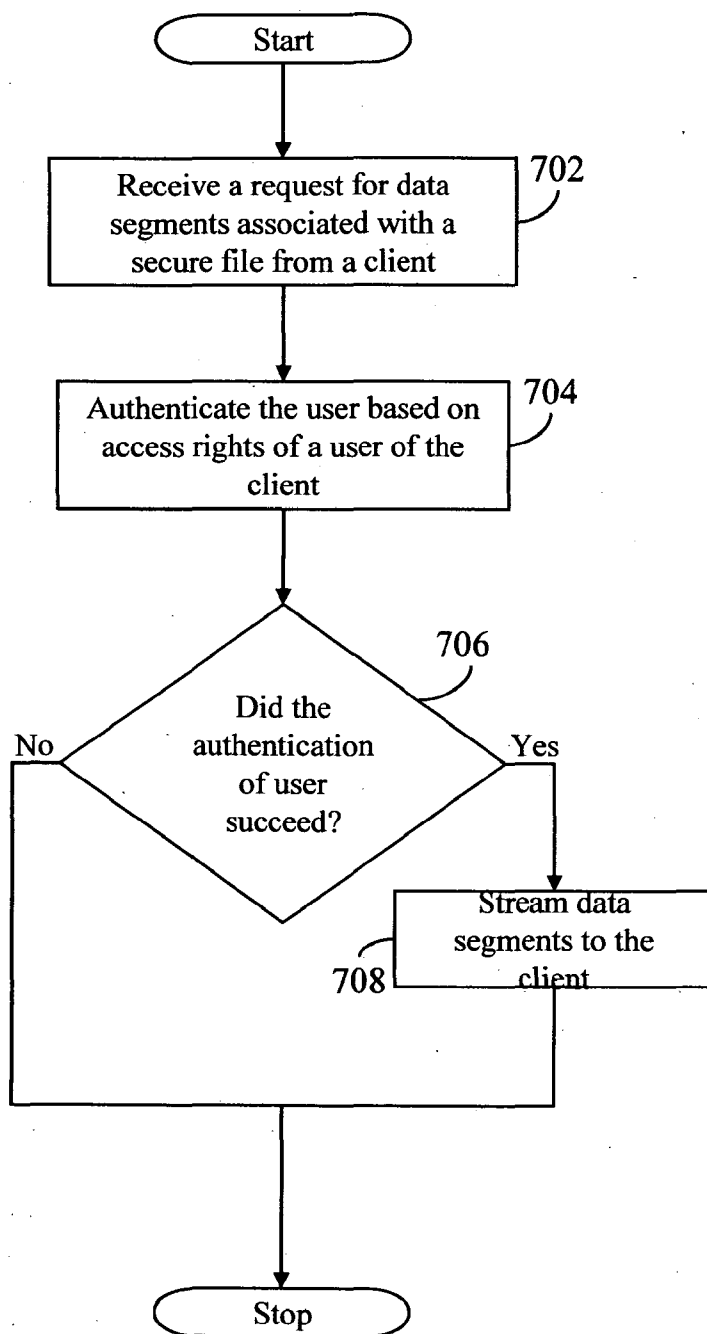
Start

Receive a request for data segments associated with a secure file from a client

702

Authenticate the user based on access rights of a user of the client

704

706

Did the authentication of user succeed?

No

Yes

Stream data segments to the client

708

Stop